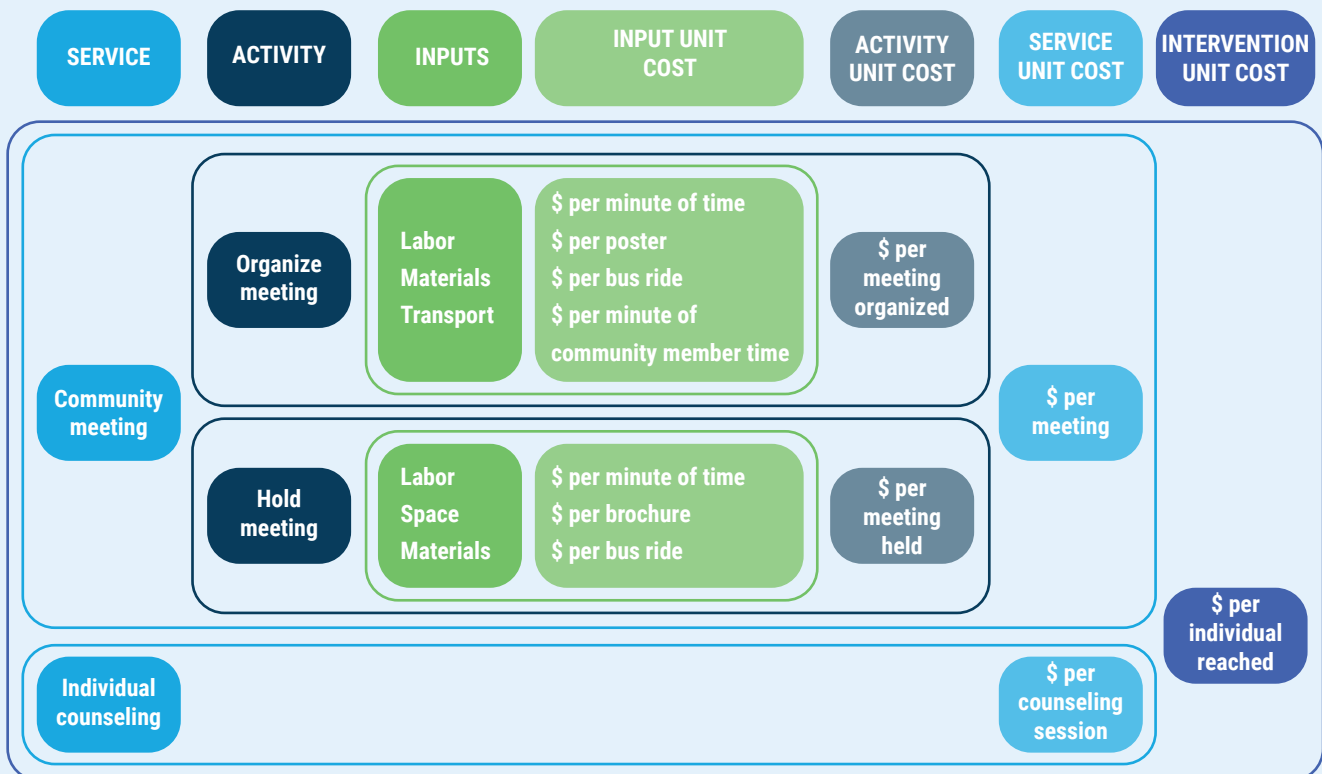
SERVICE

ACTIVITY

INPUTS

INPUT UNIT COST

ACTIVITY UNIT COST

SERVICE UNIT COST

INTERVENTION UNIT COST

Organize meeting

Labor
Materials
Transport

$ per minute of time
$ per poster
$ per bus ride
$ per minute of community member time

$ per meeting organized

Community meeting

$ per meeting

Hold meeting

Labor
Space
Materials

$ per minute of time
$ per brochure
$ per bus ride

$ per meeting held

$ per individual reached

Individual counseling

$ per counseling session